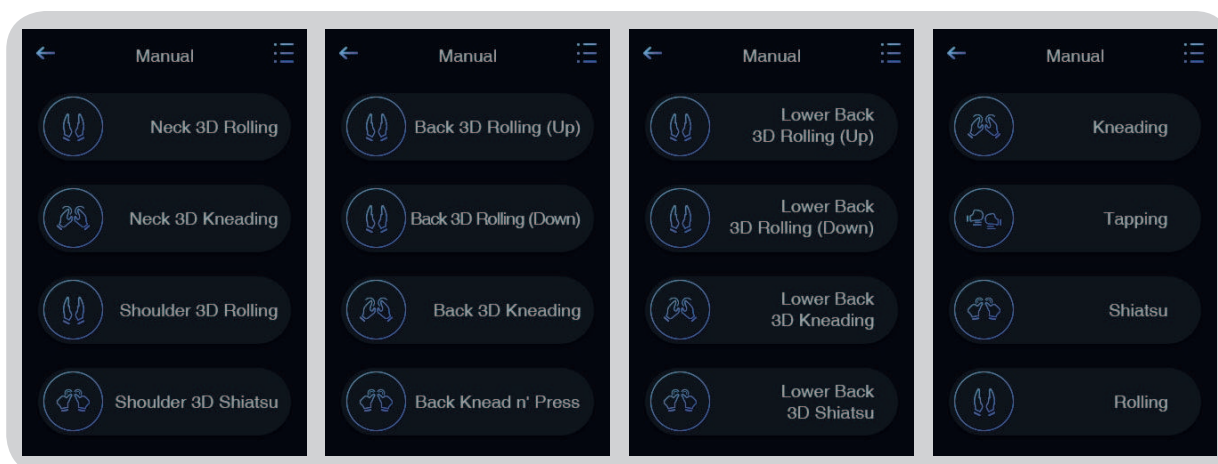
Manual

Neck 3D Rolling

Neck 3D Kneading

Shoulder 3D Rolling

Shoulder 3D Shiatsu

Manual

Back 3D Rolling (Up)

Back 3D Rolling (Down)

Back 3D Kneading

Back Knead n' Press

Manual

Lower Back 3D Rolling (Up)

Lower Back 3D Rolling (Down)

Lower Back 3D Kneading

Lower Back 3D Shiatsu

Manual

Kneading

Tapping

Shiatsu

Rolling